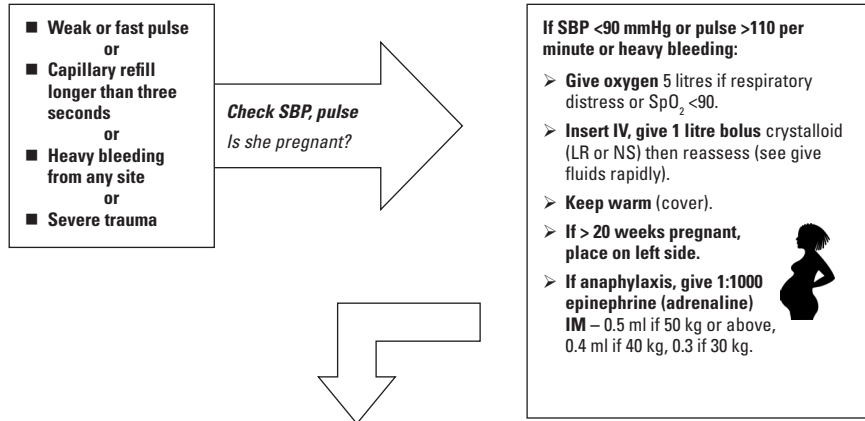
■ Weak or fast pulse
or
■ Capillary refill longer than three seconds
or
■ Heavy bleeding from any site
or
■ Severe trauma

Check SBP, pulse

Is she pregnant?

If SBP <90 mmHg or pulse >110 per minute or heavy bleeding:

➢ Give oxygen 5 litres if respiratory distress or $SpO_2$ <90.

➢ Insert IV, give 1 litre bolus crystalloid (LR or NS) then reassess (see give fluids rapidly).

➢ Keep warm (cover).

➢ If > 20 weeks pregnant, place on left side.

➢ If anaphylaxis, give 1:1000 epinephrine (adrenaline) IM – 0.5 ml if 50 kg or above, 0.4 ml if 40 kg, 0.3 if 30 kg.